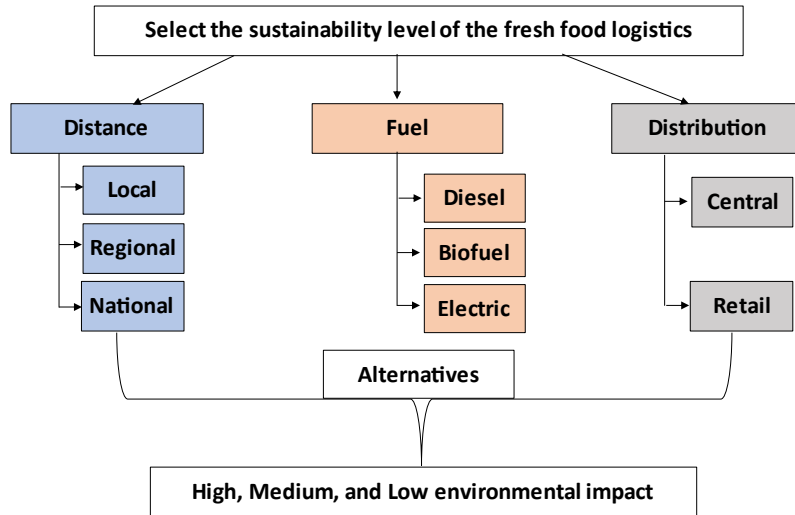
Select the sustainability level of the fresh food logistics

Distance

Local

Regional

National

Fuel

Diesel

Biofuel

Electric

Distribution

Central

Retail

Alternatives

High, Medium, and Low environmental impact